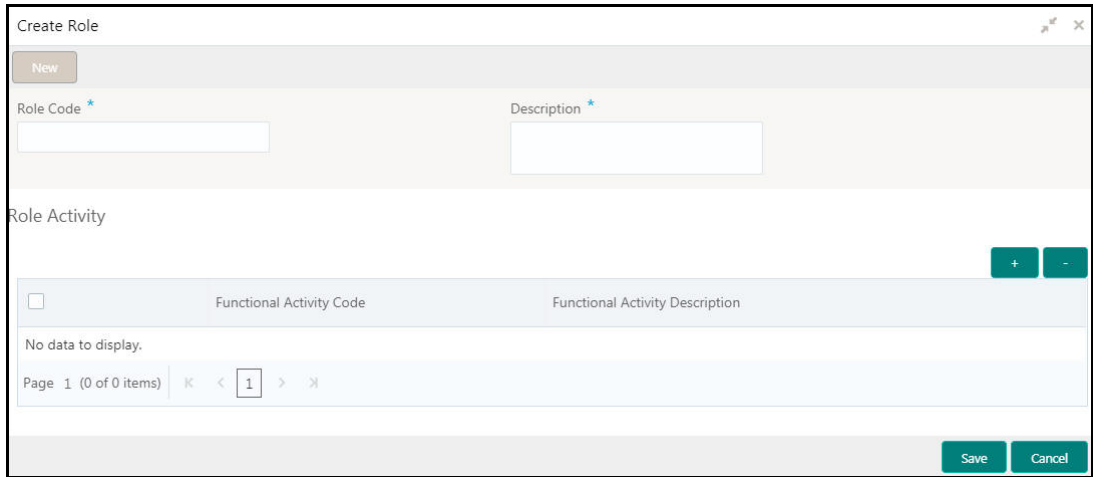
Create Role

New

Role Code *

Description *

Role Activity

+ -

| | Functional Activity Code | Functional Activity Description |
|---|---|---|
| No data to display. | | |

Page 1 (0 of 0 items) K < 1 > >|

Save Cancel